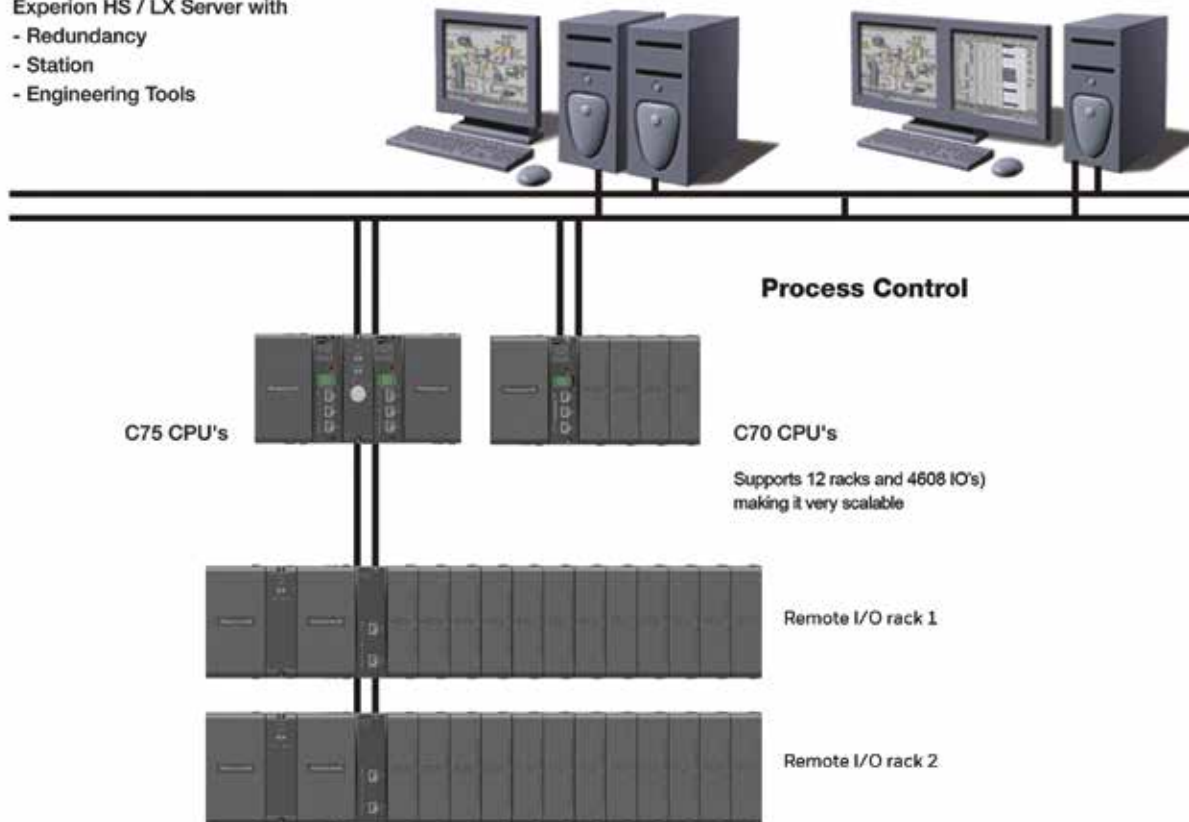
Experion HS / LX Server with
- Redundancy
- Station
- Engineering Tools

Process Control

C75 CPU's

C70 CPU's

Supports 12 racks and 4608 IO's) making it very scalable

Remote I/O rack 1

Remote I/O rack 2